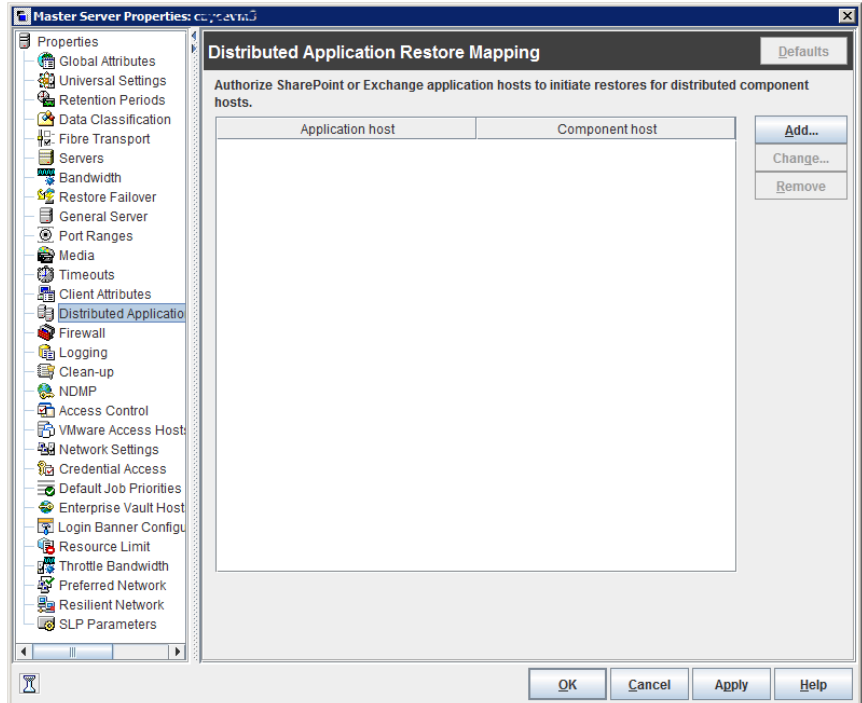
Master Server Properties: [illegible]

Properties
Global Attributes
Universal Settings
Retention Periods
Data Classification
Fibre Transport
Servers
Bandwidth
Restore Failover
General Server
Port Ranges
Media
Timeouts
Client Attributes
Distributed Applicatio
Firewall
Logging
Clean-up
NDMP
Access Control
VMware Access Hosts
Network Settings
Credential Access
Default Job Priorities
Enterprise Vault Host
Login Banner Configu
Resource Limit
Throttle Bandwidth
Preferred Network
Resilient Network
SLP Parameters

Distributed Application Restore Mapping

Defaults

Authorize SharePoint or Exchange application hosts to initiate restores for distributed component hosts.

| Application host | Component host |
|---|---|

Add...
Change...
Remove

OK
Cancel
Apply
Help